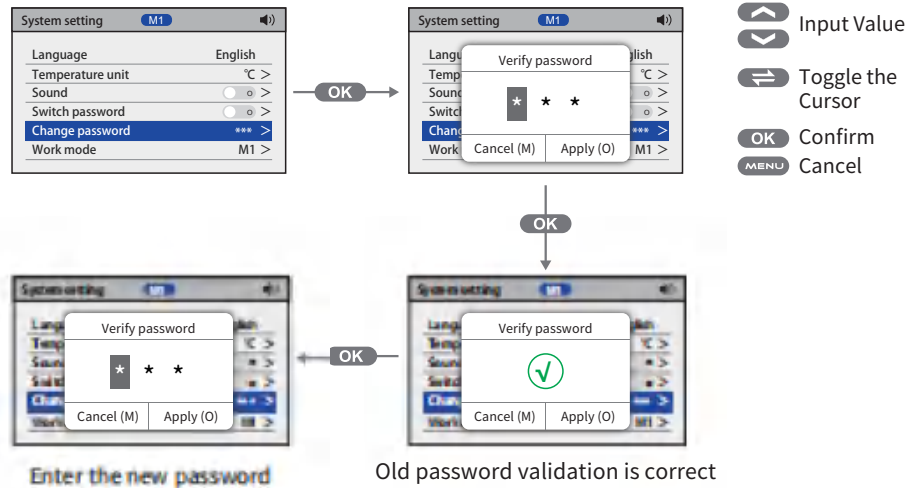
System setting M1

Language English
Temperature unit ℃ >
Sound
Switch password
Change password *** >
Work mode M1 >

OK

System setting M1

Langu glish
Temp ℃ >
Sound
Switch
Chang *** >
Work M1 >

Verify password
* * *
Cancel (M) Apply (O)

Input Value

Toggle the Cursor

OK Confirm

MENU Cancel

OK

System setting M1

Langu
Temp ℃ >
Soun
Swit
Chan
Work

Verify password
* * *
Cancel (M) Apply (O)

OK

System setting M1

Langu
Temp ℃ >
Soun
Swit
Chan
Work

Verify password
√
Cancel (M) Apply (O)

Enter the new password

Old password validation is correct